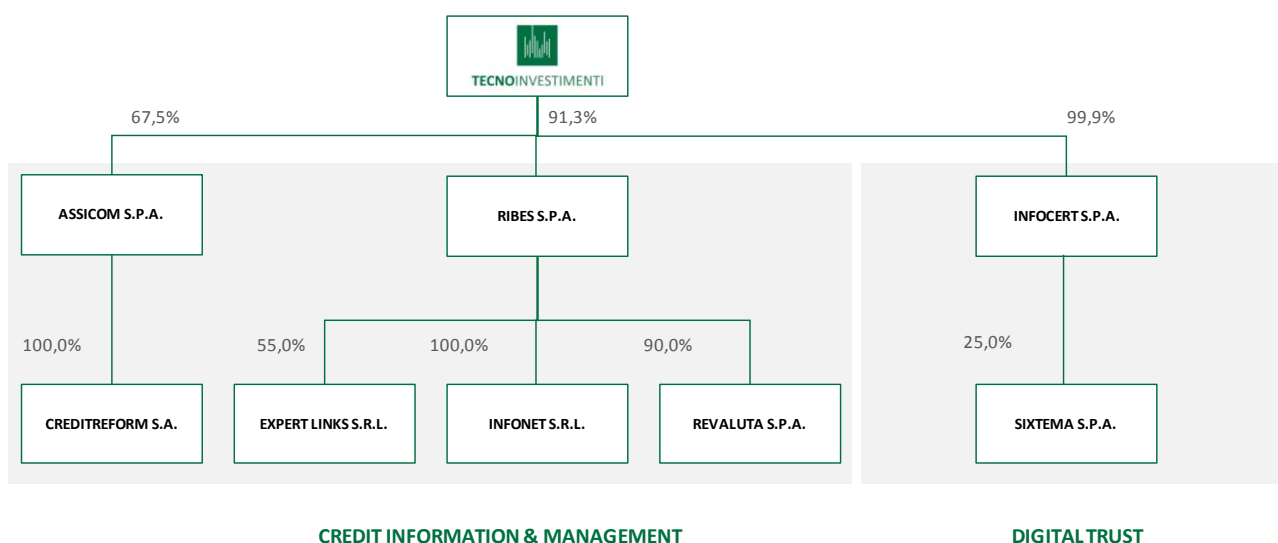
TECNOINVESTIMENTI

67,5%

91,3%

99,9%

ASSICOM S.P.A.

RIBES S.P.A.

INFOCERT S.P.A.

100,0%

55,0%

100,0%

90,0%

25,0%

CREDITREFORM S.A.

EXPERT LINKS S.R.L.

INFONET S.R.L.

REVALUTA S.P.A.

SIXTEMA S.P.A.

CREDIT INFORMATION & MANAGEMENT

DIGITAL TRUST